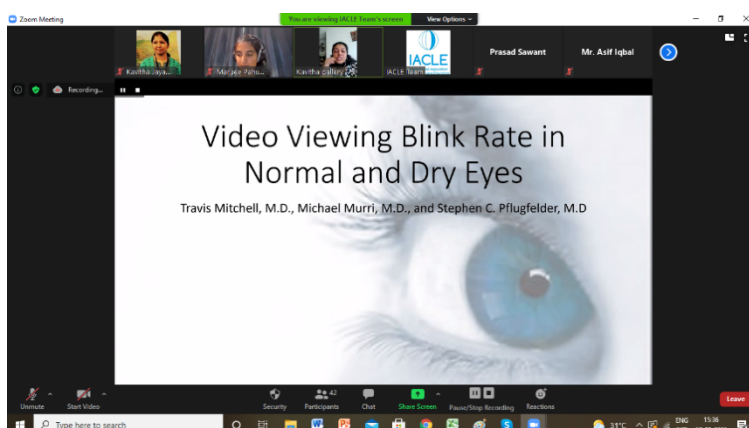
Zoom Meeting
You are viewing IACLE Team's screen
View Options
Kavitha Jaya...
Manjee Pahu...
Kavitha callery
IACLE
IACLE Team
Prasad Sawant
Mr. Asif Iqbal
Recording...

Video Viewing Blink Rate in Normal and Dry Eyes

Travis Mitchell, M.D., Michael Murri, M.D., and Stephen C. Pflugfelder, M.D

Unmute
Start Video
Security
Participants 42
Chat
Share Screen
Pause/Stop Recording
Reactions
Leave
Type here to search
31°C
ENG
15:36